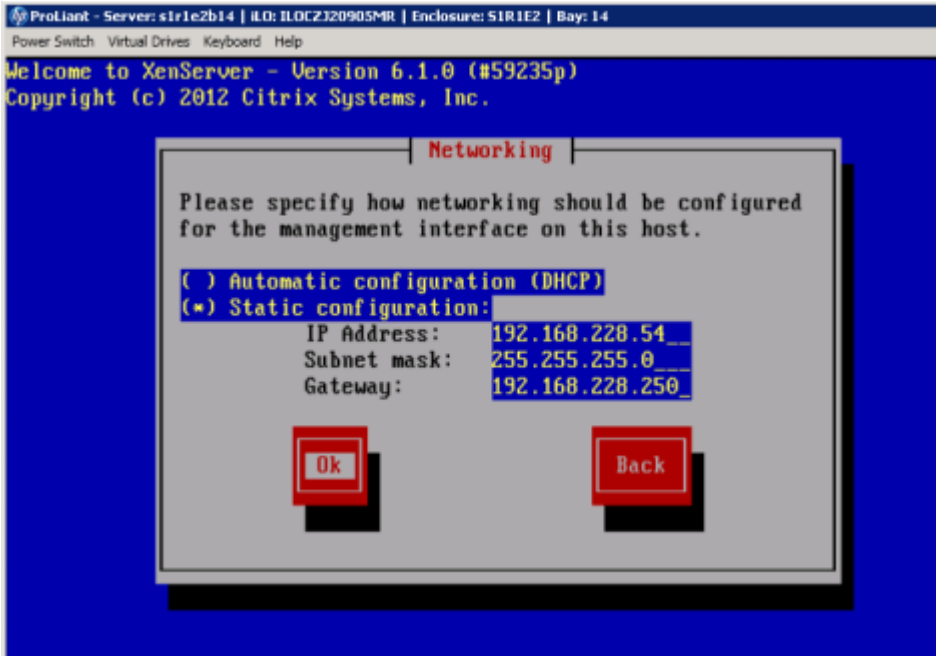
ProLiant - Server: s1r1e2b14 | iLO: ILOCZJ20905MR | Enclosure: S1R1E2 | Bay: 14

Power Switch Virtual Drives Keyboard Help

Welcome to XenServer - Version 6.1.0 (#59235p)
Copyright (c) 2012 Citrix Systems, Inc.

Networking

Please specify how networking should be configured for the management interface on this host.

( ) Automatic configuration (DHCP)
(*) Static configuration:
IP Address: 192.168.228.54__
Subnet mask: 255.255.255.0___
Gateway: 192.168.228.250_

Ok

Back